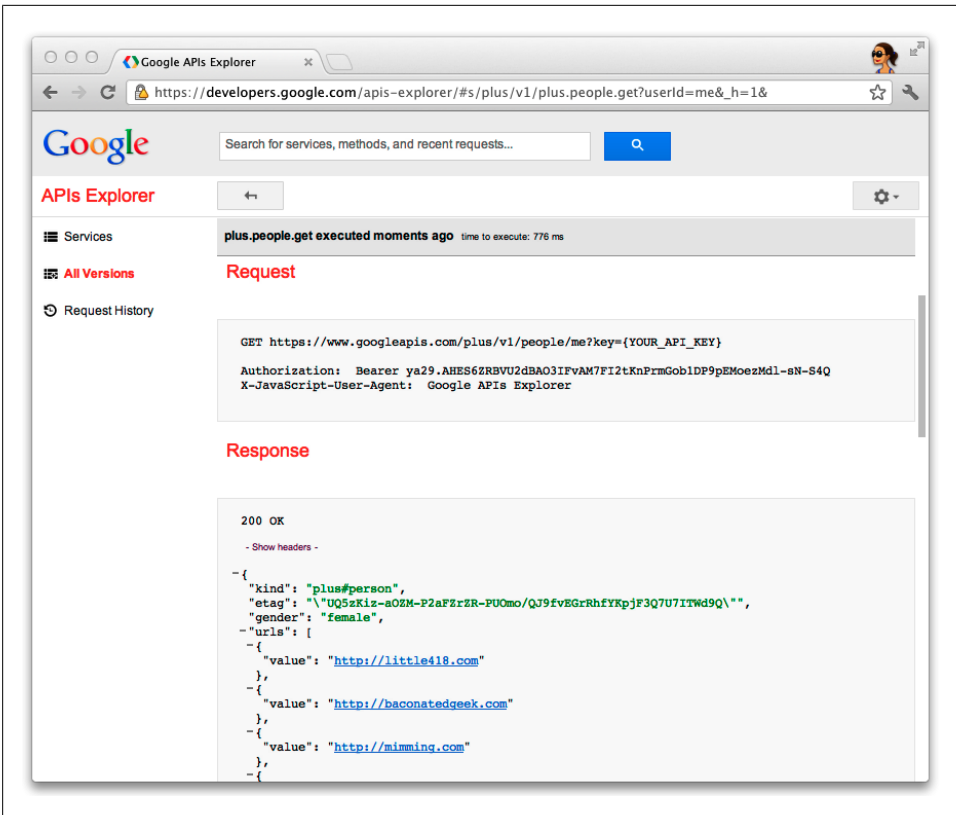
Google APIs Explorer

https://developers.google.com/apis-explorer/#s/plus/v1/plus.people.get?userId=me&_h=1&

Google

Search for services, methods, and recent requests...

APIs Explorer

Services

All Versions

Request History

plus.people.get executed moments ago time to execute: 776 ms

Request

GET https://www.googleapis.com/plus/v1/people/me?key={YOUR_API_KEY}

Authorization: Bearer ya29.AHES6ZRBVU2dBAO3IFvAM7FI2tKnPrmGob1DP9pEMoezMdl-sN-S4Q
X-JavaScript-User-Agent: Google APIs Explorer

Response

200 OK

- Show headers -

{
"kind": "plus#person",
"etag": "\"UQ5zKiz-aOZM-P2aFZrZR-PUOmo/QJ9fvEGrRhfYKpjF3Q7U7ITWd9Q\"",
"gender": "female",
"urls": [
{
"value": "http://little418.com"
},
{
"value": "http://baconatedgeek.com"
},
{
"value": "http://mimming.com"
},
{